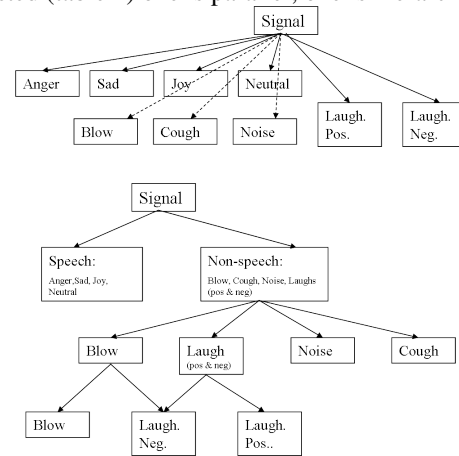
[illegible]

Signal

Anger
Sad
Joy
Neutral
Blow
Cough
Noise
Laugh. Pos.
Laugh. Neg.

Signal

Speech:
Anger,Sad, Joy, Neutral

Non-speech:
Blow, Cough, Noise, Laughs (pos & neg)

Blow
Laugh (pos & neg)
Noise
Cough

Blow
Laugh. Neg.
Laugh. Pos..